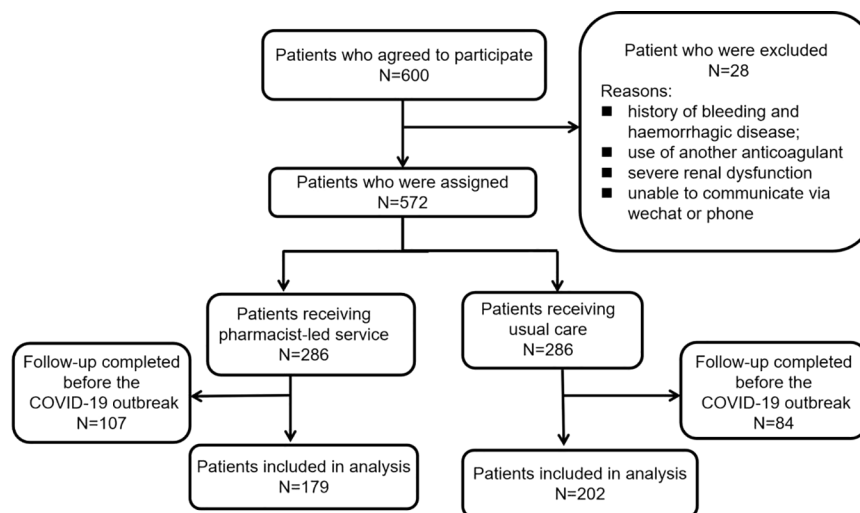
Patients who agreed to participate
N=600

Patient who were excluded
N=28
Reasons:
■ history of bleeding and haemorrhagic disease;
■ use of another anticoagulant
■ severe renal dysfunction
■ unable to communicate via wechat or phone

Patients who were assigned
N=572

Patients receiving pharmacist-led service
N=286

Patients receiving usual care
N=286

Follow-up completed before the COVID-19 outbreak
N=107

Follow-up completed before the COVID-19 outbreak
N=84

Patients included in analysis
N=179

Patients included in analysis
N=202